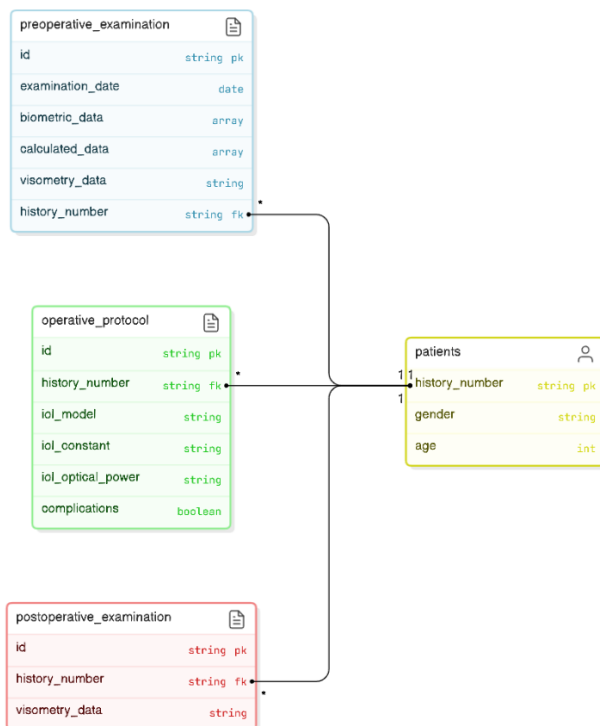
preoperative_examination

| id | string pk |
|---|---|
| examination_date | date |
| biometric_data | array |
| calculated_data | array |
| visometry_data | string |
| history_number | string fk |

*

operative_protocol

| id | string pk |
|---|---|
| history_number | string fk |
| iol_model | string |
| iol_constant | string |
| iol_optical_power | string |
| complications | boolean |

*

1 1
1

patients

| history_number | string pk |
|---|---|
| gender | string |
| age | int |

postoperative_examination

| id | string pk |
|---|---|
| history_number | string fk |
| visometry_data | string |

*